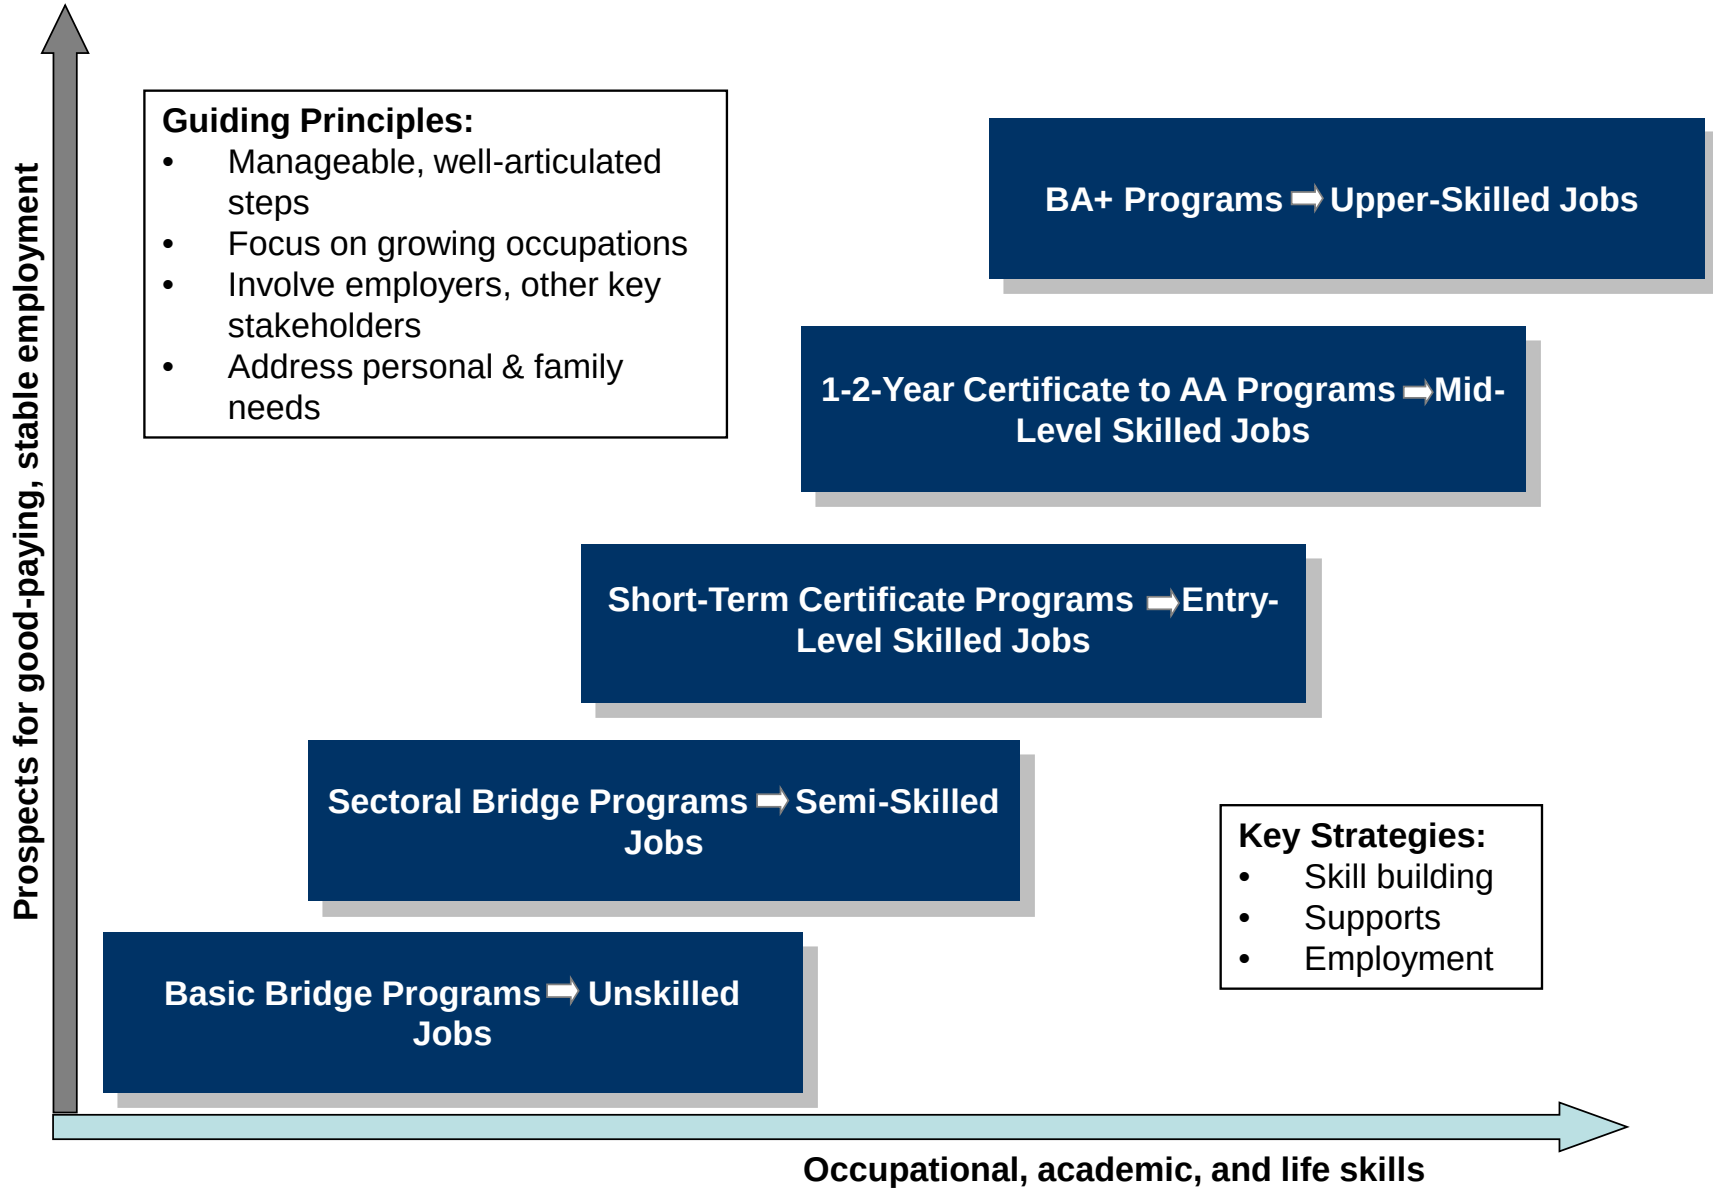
Prospects for good-paying, stable employment

Guiding Principles:
- Manageable, well-articulated steps
- Focus on growing occupations
- Involve employers, other key stakeholders
- Address personal & family needs

BA+ Programs ➡ Upper-Skilled Jobs

1-2-Year Certificate to AA Programs ➡ Mid-Level Skilled Jobs

Short-Term Certificate Programs ➡ Entry-Level Skilled Jobs

Sectoral Bridge Programs ➡ Semi-Skilled Jobs

Key Strategies:
- Skill building
- Supports
- Employment

Basic Bridge Programs ➡ Unskilled Jobs

Occupational, academic, and life skills